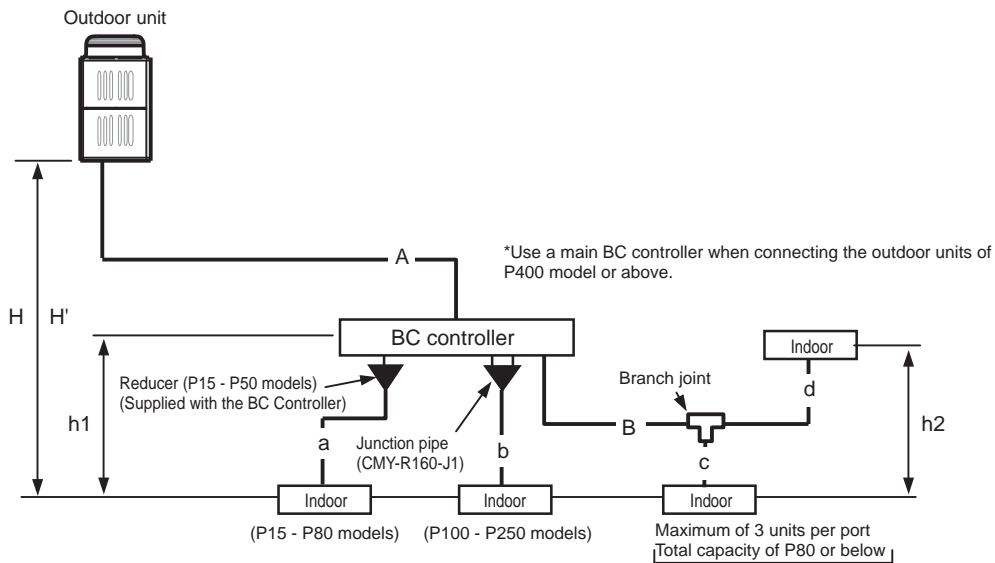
Outdoor unit

*Use a main BC controller when connecting the outdoor units of P400 model or above.

A

H

H'

BC controller

Indoor

Reducer (P15 - P50 models) (Supplied with the BC Controller)

Branch joint

d

h1

Junction pipe (CMY-R160-J1)

B

h2

a

b

c

Indoor

Indoor

Indoor

(P15 - P80 models)

(P100 - P250 models)

Maximum of 3 units per port
Total capacity of P80 or below